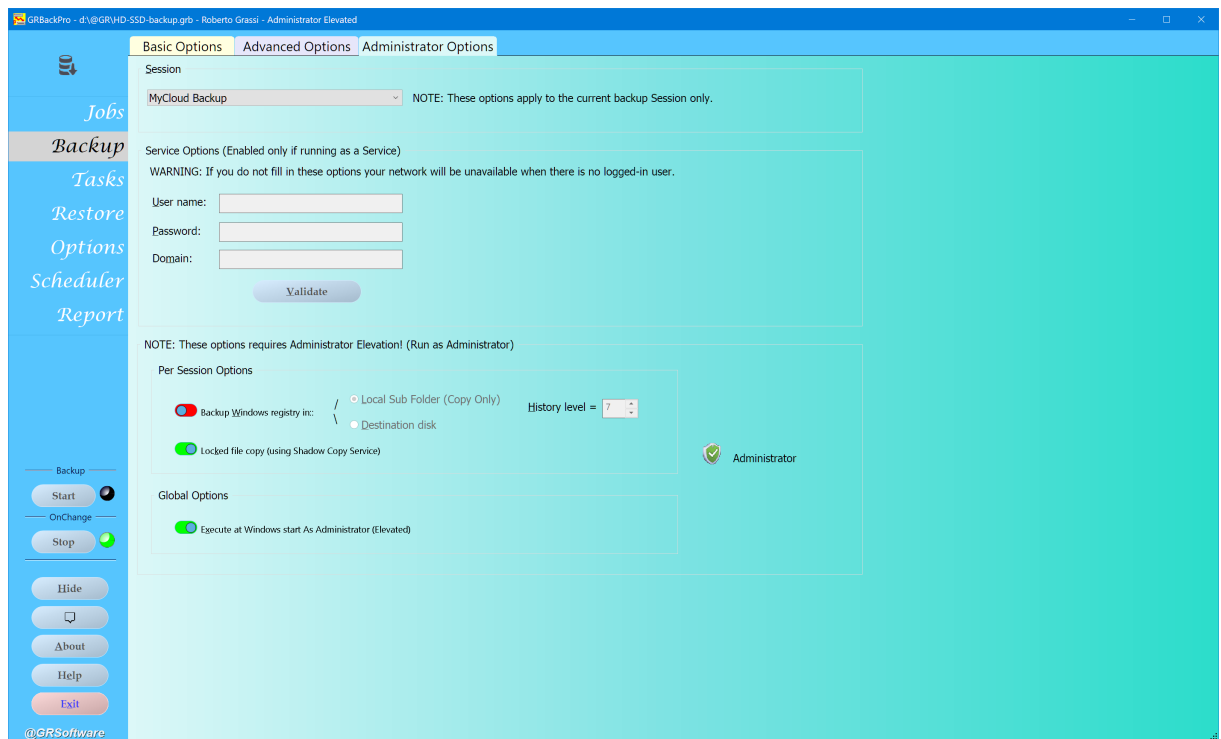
GRBackPro - d:\@GR\HD-SSD-backup.grb - Roberto Grassi - Administrator Elevated

Jobs
Backup
Tasks
Restore
Options
Scheduler
Report

Basic Options | Advanced Options | Administrator Options

Session
MyCloud Backup
NOTE: These options apply to the current backup Session only.

Service Options (Enabled only if running as a Service)
WARNING: If you do not fill in these options your network will be unavailable when there is no logged-in user.
User name:
Password:
Domain:
Validate

NOTE: These options requires Administrator Elevation! (Run as Administrator)
Per Session Options
Backup Windows registry in::
Local Sub Folder (Copy Only)
Destination disk
History level = 7
Locked file copy (using Shadow Copy Service)
Administrator
Global Options
Execute at Windows start As Administrator (Elevated)

Backup
Start
OnChange
Stop
Hide
About
Help
Exit
@GRSoftware